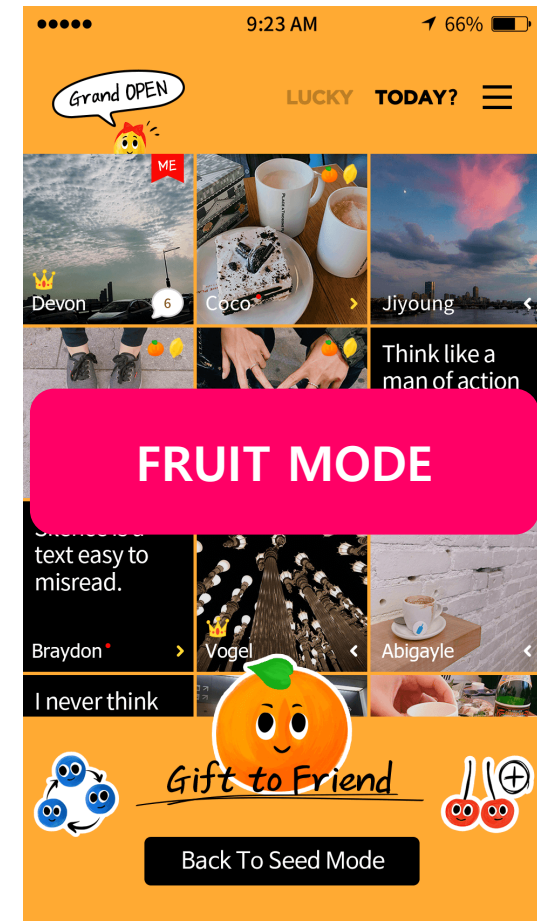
9:23 AM 66%

Grand OPEN

LUCKY TODAY?

ME

Devon 6

Coco

Jiyoung

Think like a man of action

FRUIT MODE

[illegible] text easy to misread.

Braydon

Vogel

Abigayle

I never think

Gift to Friend

Back To Seed Mode